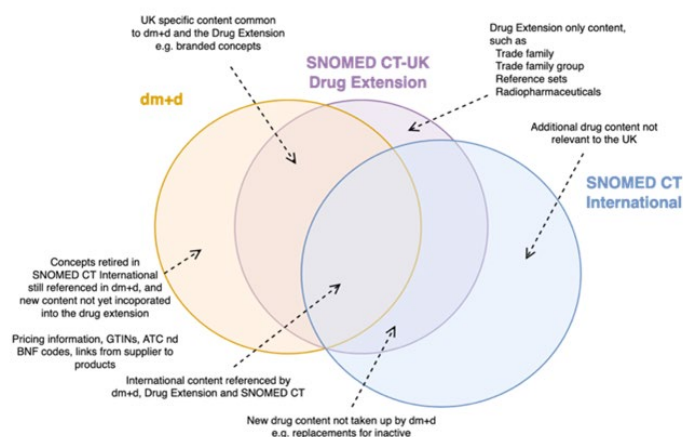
UK specific content common to dm+d and the Drug Extension e.g. branded concepts

Drug Extension only content, such as
Trade family
Trade family group
Reference sets
Radiopharmaceuticals

SNOMED CT-UK Drug Extension

dm+d

Additional drug content not relevant to the UK

SNOMED CT International

Concepts retired in SNOMED CT International still referenced in dm+d, and new content not yet incoporated into the drug extension

Pricing information, GTINs, ATC nd BNF codes, links from supplier to products

International content referenced by dm+d, Drug Extension and SNOMED CT

New drug content not taken up by dm+d e.g. replacements for inactive